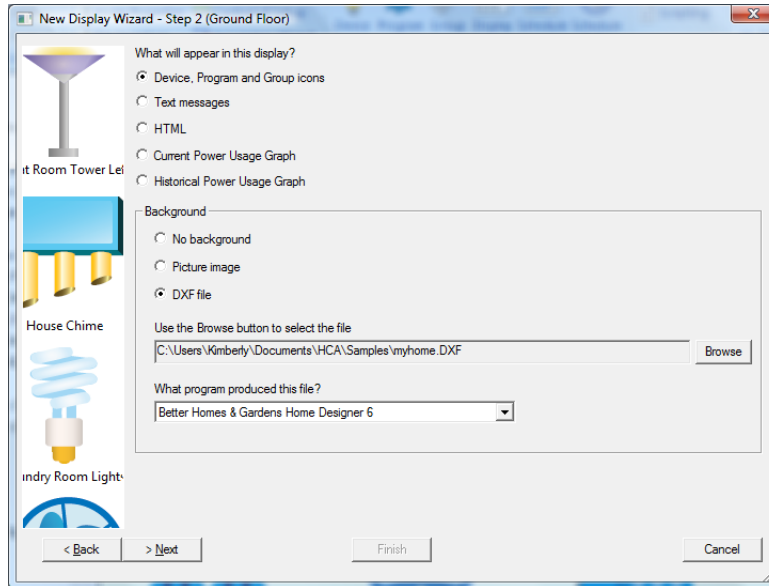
New Display Wizard - Step 2 (Ground Floor)

What will appear in this display?

Device, Program and Group icons

Text messages

HTML

Current Power Usage Graph

Historical Power Usage Graph

t Room Tower Le

Background

No background

Picture image

DXF file

House Chime

Use the Browse button to select the file

C:\Users\Kimberly\Documents\HCA\Samples\myhome.DXF

Browse

What program produced this file?

Better Homes & Gardens Home Designer 6

ndry Room Light

< Back

> Next

Finish

Cancel